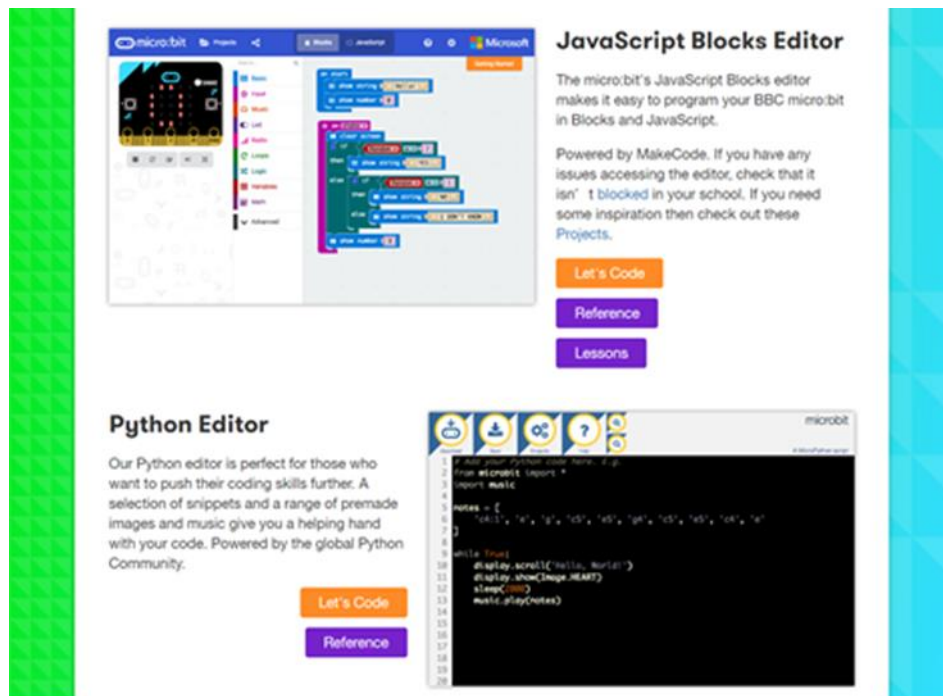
micro:bit Projects Blocks JavaScript Microsoft

Getting Started

Basic
Input
Music
Led
Radio
Loops
Logic
Variables
Math
Advanced

JavaScript Blocks Editor

The micro:bit's JavaScript Blocks editor makes it easy to program your BBC micro:bit in Blocks and JavaScript.

Powered by MakeCode. If you have any issues accessing the editor, check that it isn' t blocked in your school. If you need some inspiration then check out these Projects.

Let's Code

Reference

Lessons

Python Editor

Our Python editor is perfect for those who want to push their coding skills further. A selection of snippets and a range of premade images and music give you a helping hand with your code. Powered by the global Python Community.

Let's Code

Reference

microbit

# Add your Python code here. E.g.
from microbit import *
import music

notes = [
    'c4:1', 'e', 'g', 'c5', 'e5', 'g4', 'c5', 'e5', 'c4', 'e'
]

while True:
    display.scroll('Hello, World!')
    display.show(Image.HEART)
    sleep(2000)
    music.play(notes)